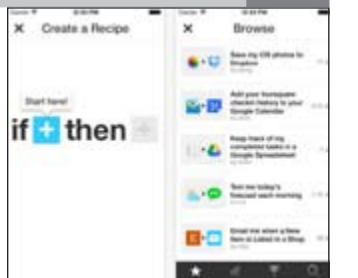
×  Create a Recipe

Start here!

if then

×  Browse

Save my iOS photos to Dropbox

Add your foursquare checkin history to your Google Calendar

Keep track of my completed tasks in a Google Spreadsheet

Text me today's forecast each morning

Email me when a New Item is Listed in a Shop